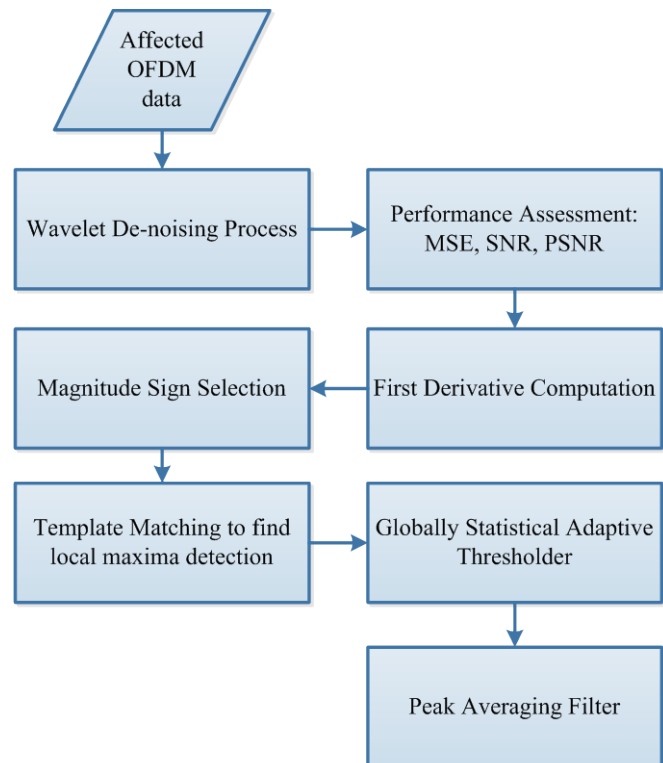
Affected OFDM data

Wavelet De-noising Process

Performance Assessment: MSE, SNR, PSNR

Magnitude Sign Selection

First Derivative Computation

Template Matching to find local maxima detection

Globally Statistical Adaptive Thresholder

Peak Averaging Filter